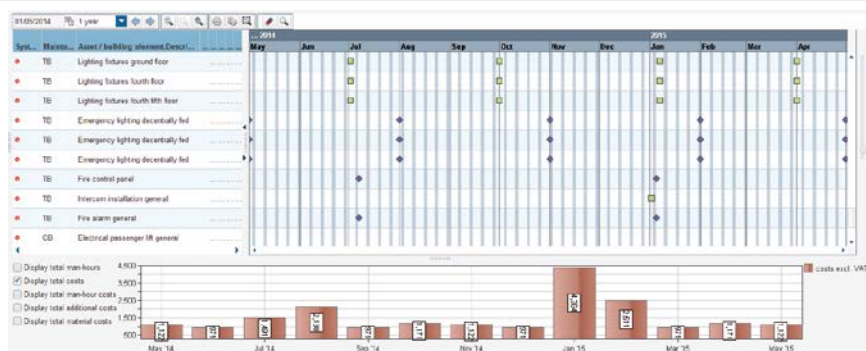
01/05/2014 1 year

| Syst... | Mainte... | Asset / building element Descr... |
|---|---|---|
| • | TB | Lighting fixtures ground floor |
| • | TB | Lighting fixtures fourth floor |
| • | TB | Lighting fixtures fourth fifth floor |
| • | TB | Emergency lighting decentrally fed |
| • | TB | Emergency lighting decentrally fed |
| • | TB | Emergency lighting decentrally fed |
| • | TB | Fire control panel |
| • | TB | Intercom installation general |
| • | TB | Fire alarm general |
| • | CB | Electrical passenger lift general |

... 2014 2015

May Jun Jul Aug Sep Oct Nov Dec Jan Feb Mar Apr

Display total man-hours
Display total costs
Display total man-hour costs
Display total additional costs
Display total material costs

4,500 3,500 2,500 1,500 500

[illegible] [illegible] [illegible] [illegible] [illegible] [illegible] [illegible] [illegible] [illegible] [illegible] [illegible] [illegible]

May '14 Jul '14 Sep '14 Nov '14 Jan '15 Mar '15 May '15

costs excl. VAT